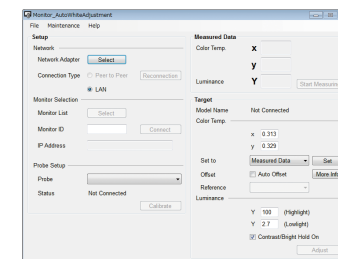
Monitor_AutoWhiteAdjustment

File Maintenance Help

Setup

Network

Network Adapter Select

Connection Type Peer to Peer Reconnection

LAN

Monitor Selection

Monitor List Select

Monitor ID Connect

IP Address

Probe Setup

Probe

Status Not Connected

Calibrate

Measured Data

Color Temp. x

y

Luminance Y Start Measurem

Target

Model Name Not Connected

Color Temp.

x 0.313

y 0.329

Set to Measured Data Set

Offset Auto Offset More Info

Reference

Luminance

Y 100 (Highlight)

Y 2.7 (Lowlight)

Contrast/Bright Hold On

Adjust